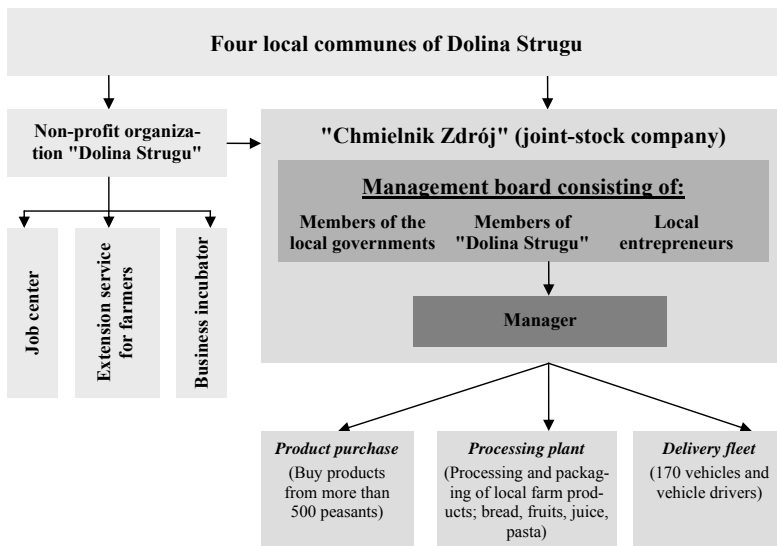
Four local communes of Dolina Strugu

Non-profit organization "Dolina Strugu"

"Chmielnik Zdrój" (joint-stock company)

Management board consisting of:

Members of the local governments

Members of "Dolina Strugu"

Local entrepreneurs

Manager

Job center

Extension service for farmers

Business incubator

*Product purchase*
(Buy products from more than 500 peasants)

*Processing plant*
(Processing and packaging of local farm products; bread, fruits, juice, pasta)

*Delivery fleet*
(170 vehicles and vehicle drivers)